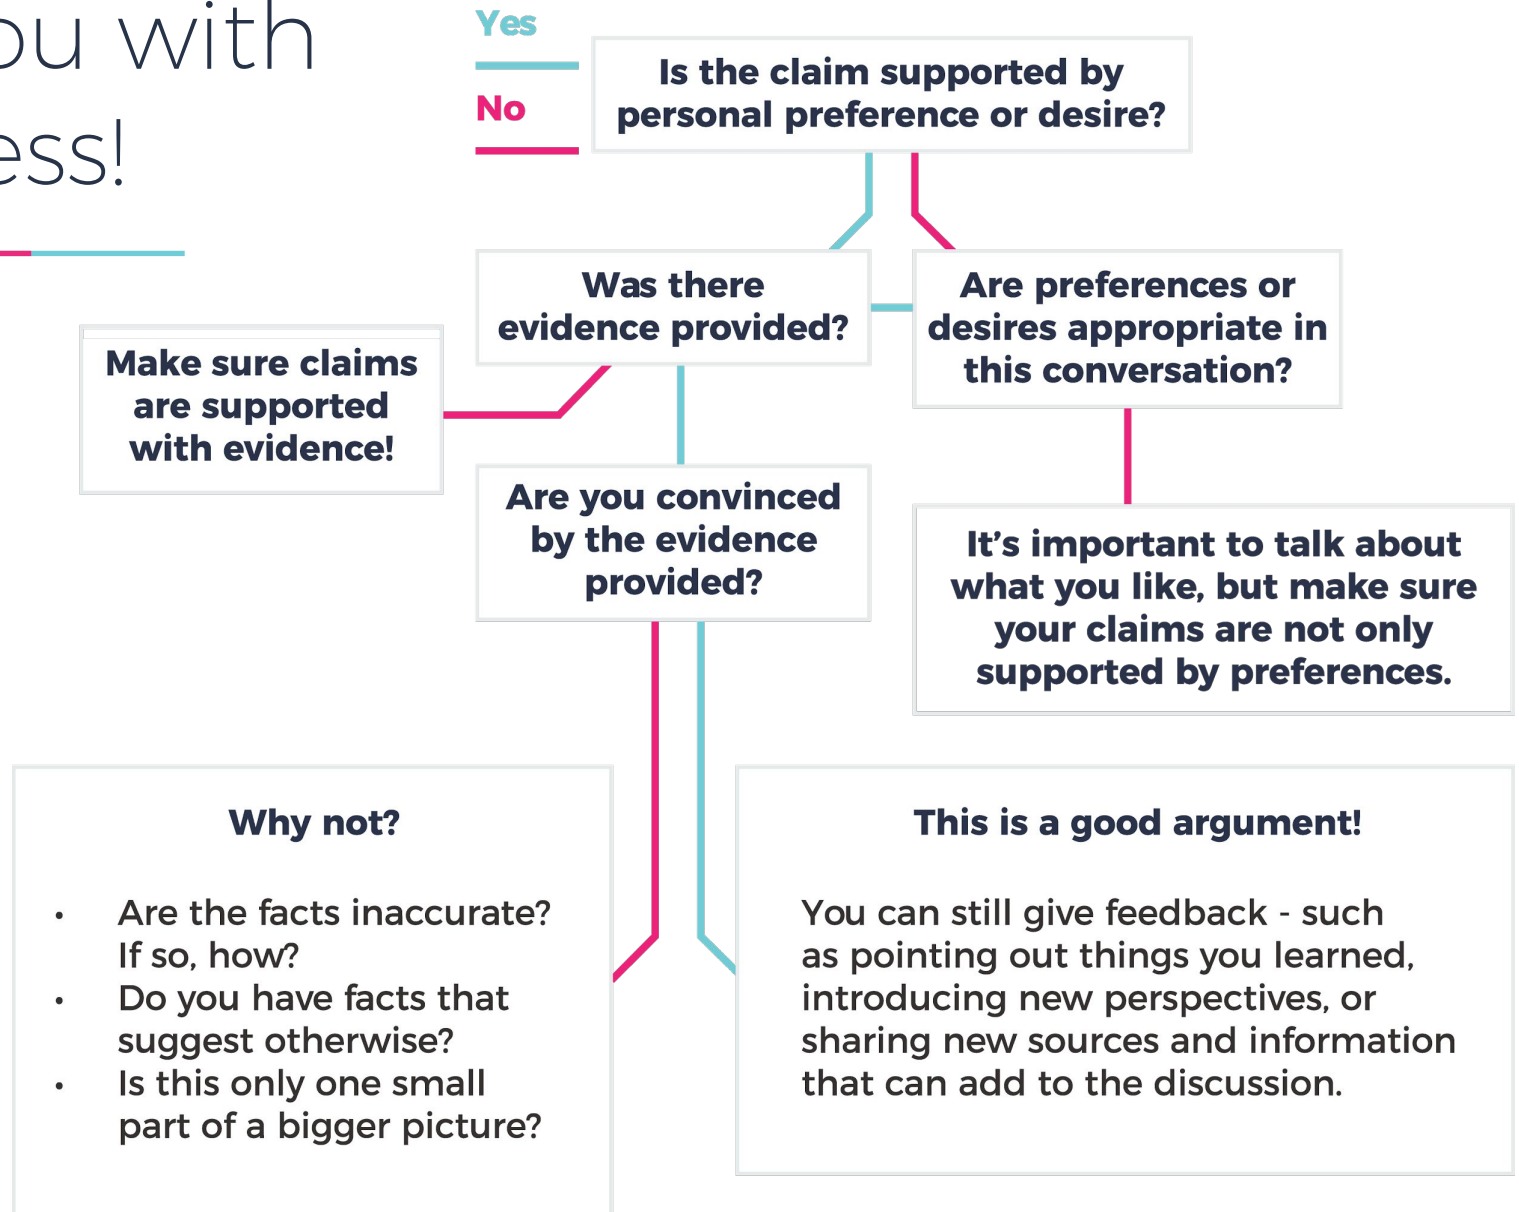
ou with
ess!

Yes

No

Is the claim supported by personal preference or desire?

Was there evidence provided?

Are preferences or desires appropriate in this conversation?

Make sure claims are supported with evidence!

Are you convinced by the evidence provided?

It’s important to talk about what you like, but make sure your claims are not only supported by preferences.

Why not?

• Are the facts inaccurate? If so, how?
• Do you have facts that suggest otherwise?
• Is this only one small part of a bigger picture?

This is a good argument!

You can still give feedback - such as pointing out things you learned, introducing new perspectives, or sharing new sources and information that can add to the discussion.